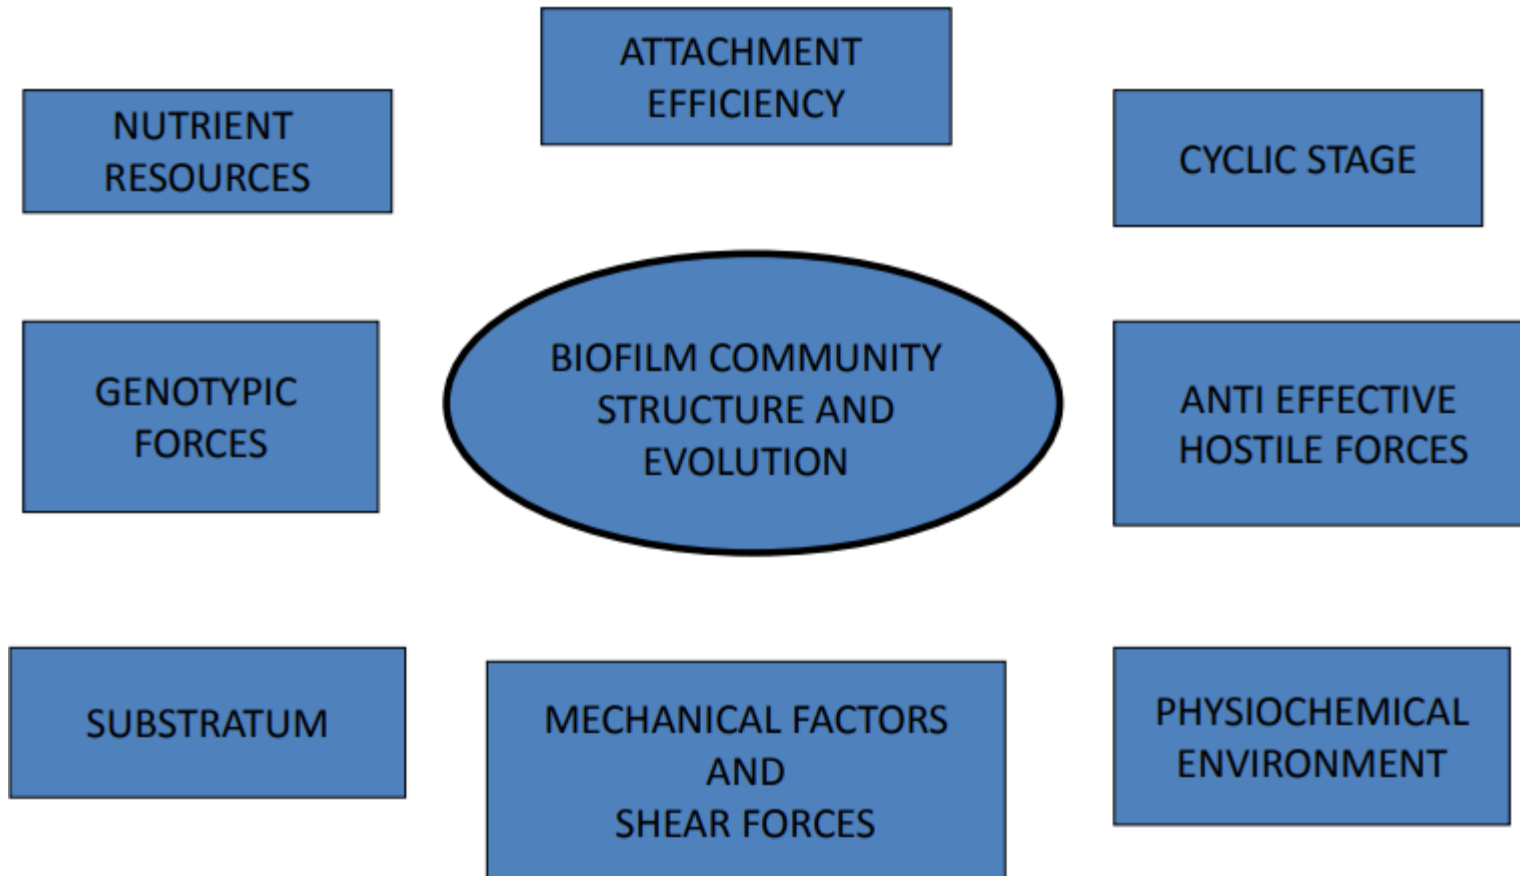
ATTACHMENT EFFICIENCY

NUTRIENT RESOURCES

CYCLIC STAGE

GENOTYPIC FORCES

BIOFILM COMMUNITY STRUCTURE AND EVOLUTION

ANTI EFFECTIVE HOSTILE FORCES

SUBSTRATUM

MECHANICAL FACTORS AND SHEAR FORCES

PHYSIOCHEMICAL ENVIRONMENT